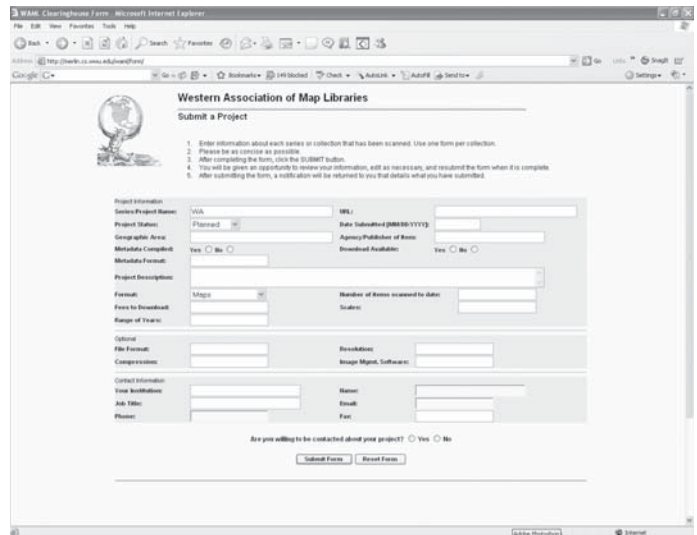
WAML Clearinghouse Form - Microsoft Internet Explorer

File Edit View Favorites Tools Help

Back Search Favorites

Address http://merlin.cs.wwu.edu/waml/form/ Go Links Snagit

Google G- Go Bookmarks 149 blocked Check AutoLink AutoFill Send to Settings

Western Association of Map Libraries

Submit a Project

1. Enter information about each series or collection that has been scanned. Use one form per collection.
2. Please be as concise as possible.
3. After completing the form, click the SUBMIT button.
4. You will be given an opportunity to review your information, edit as necessary, and resubmit the form when it is complete.
5. After submitting the form, a notification will be returned to you that details what you have submitted.

Project Information

Series/Project Name: WA

URL:

Project Status: Planned

Date Submitted (MM/DD/YYYY):

Geographic Area:

Agency/Publisher of Items:

Metadata Compiled: Yes No

Download Available: Yes No

Metadata Format:

Project Description:

Format: Maps

Number of items scanned to date:

Fees to Download:

Scales:

Range of Years:

Optional

File Format:

Resolution:

Compression:

Image Mgmt. Software:

Contact Information

Your Institution:

Name:

Job Title:

Email:

Phone:

Fax:

Are you willing to be contacted about your project? Yes No

Submit Form Reset Form

Adobe Photoshop Internet